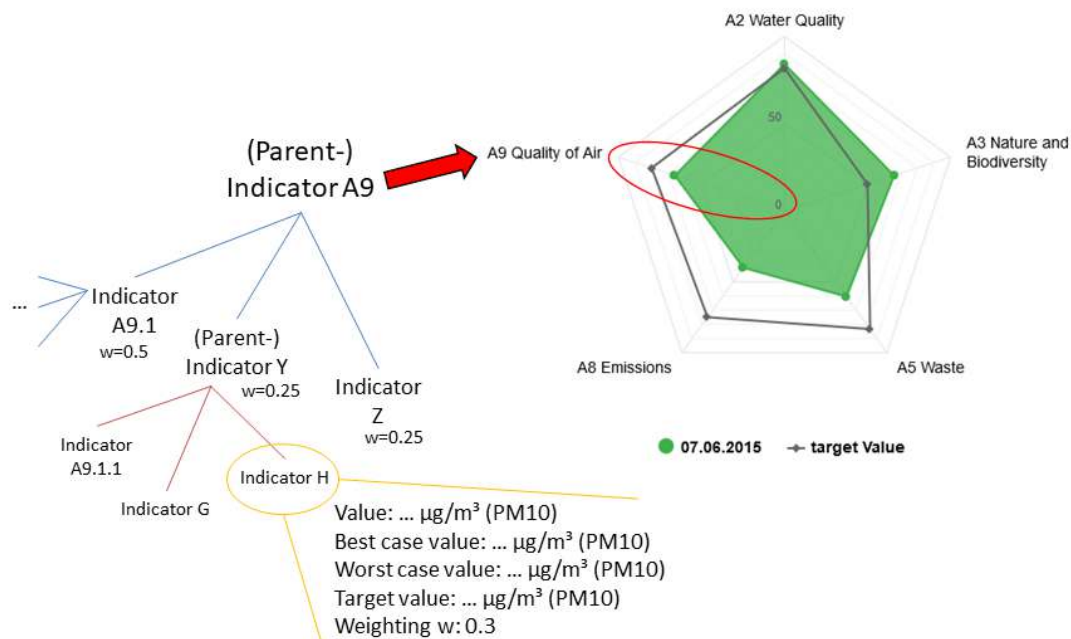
A2 Water Quality

50

A9 Quality of Air

0

A3 Nature and Biodiversity

A8 Emissions

A5 Waste

07.06.2015 target Value

(Parent-) Indicator A9

... Indicator A9.1 w=0.5

(Parent-) Indicator Y w=0.25

Indicator Z w=0.25

Indicator A9.1.1

Indicator G

Indicator H

Value: ... µg/m³ (PM10)
Best case value: ... µg/m³ (PM10)
Worst case value: ... µg/m³ (PM10)
Target value: ... µg/m³ (PM10)
Weighting w: 0.3